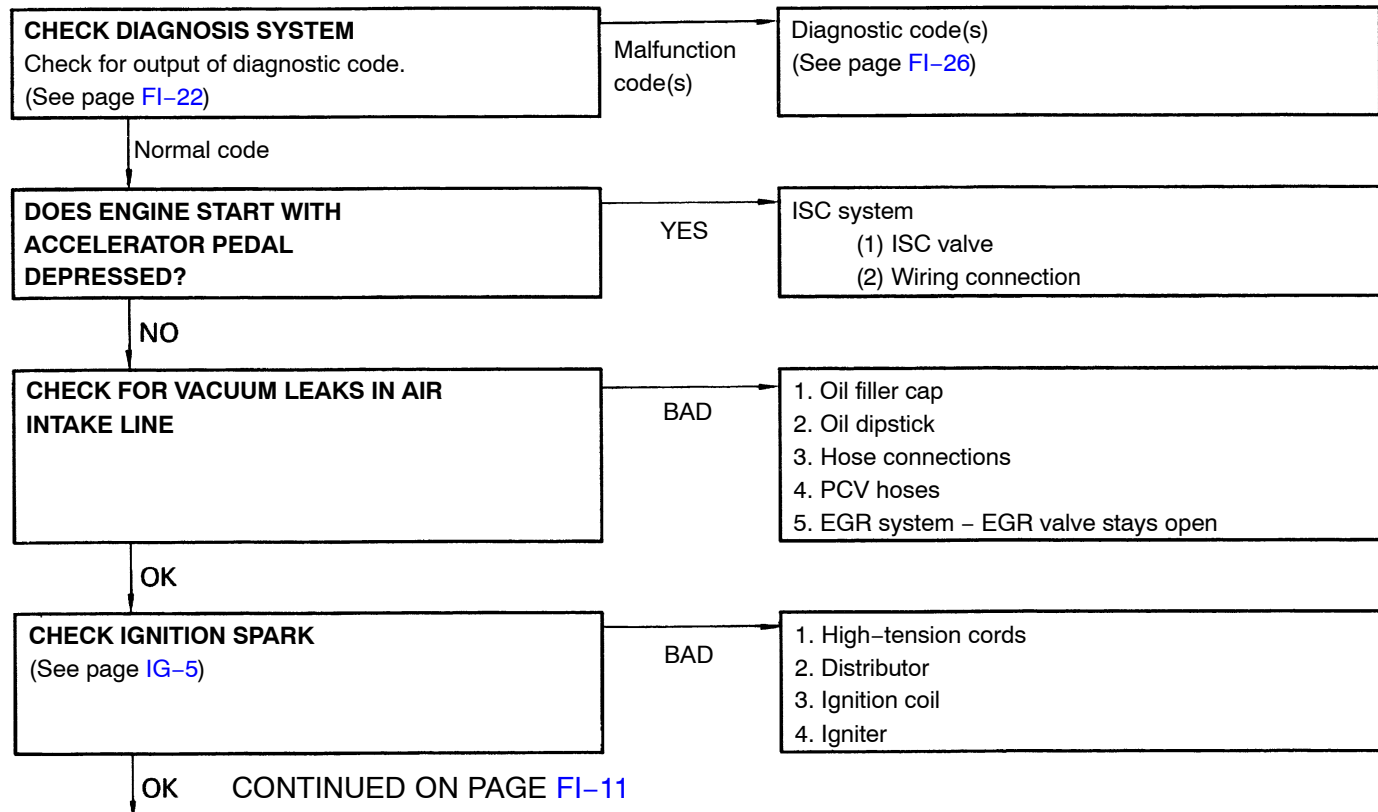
CHECK DIAGNOSIS SYSTEM
Check for output of diagnostic code.
(See page FI−22)

Malfunction code(s)

Diagnostic code(s)
(See page FI−26)

Normal code

DOES ENGINE START WITH ACCELERATOR PEDAL DEPRESSED?

YES

ISC system
(1) ISC valve
(2) Wiring connection

NO

CHECK FOR VACUUM LEAKS IN AIR INTAKE LINE

BAD

1. Oil filler cap
2. Oil dipstick
3. Hose connections
4. PCV hoses
5. EGR system − EGR valve stays open

OK

CHECK IGNITION SPARK
(See page IG−5)

BAD

1. High−tension cords
2. Distributor
3. Ignition coil
4. Igniter

OK CONTINUED ON PAGE FI−11